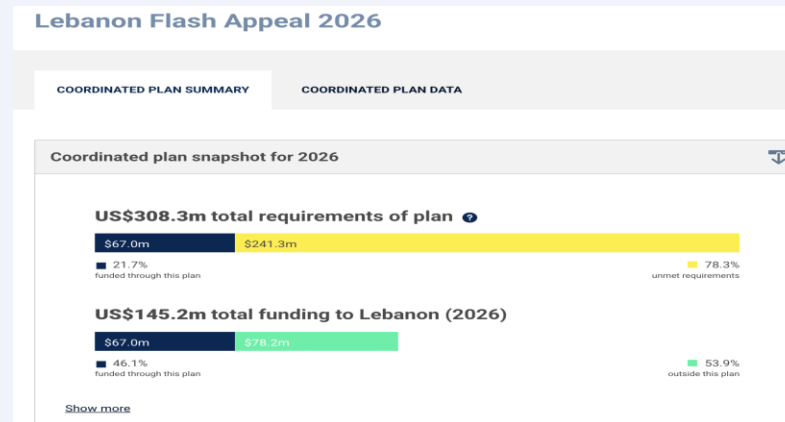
Lebanon Flash Appeal 2026

COORDINATED PLAN SUMMARY

COORDINATED PLAN DATA

Coordinated plan snapshot for 2026

US$308.3m total requirements of plan ?

$67.0m

$241.3m

21.7%
funded through this plan

78.3%
unmet requirements

US$145.2m total funding to Lebanon (2026)

$67.0m

$78.2m

46.1%
funded through this plan

53.9%
outside this plan

Show more